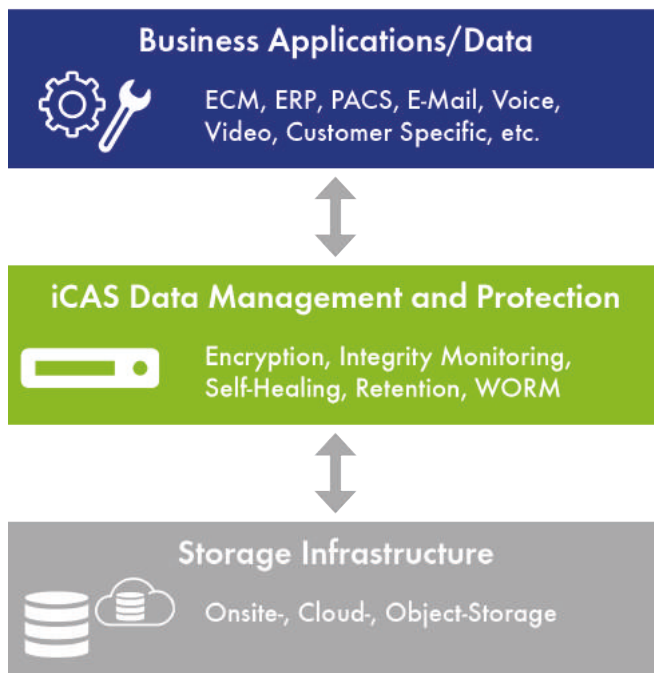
Business Applications/Data

ECM, ERP, PACS, E-Mail, Voice, Video, Customer Specific, etc.

iCAS Data Management and Protection

Encryption, Integrity Monitoring, Self-Healing, Retention, WORM

Storage Infrastructure

Onsite-, Cloud-, Object-Storage